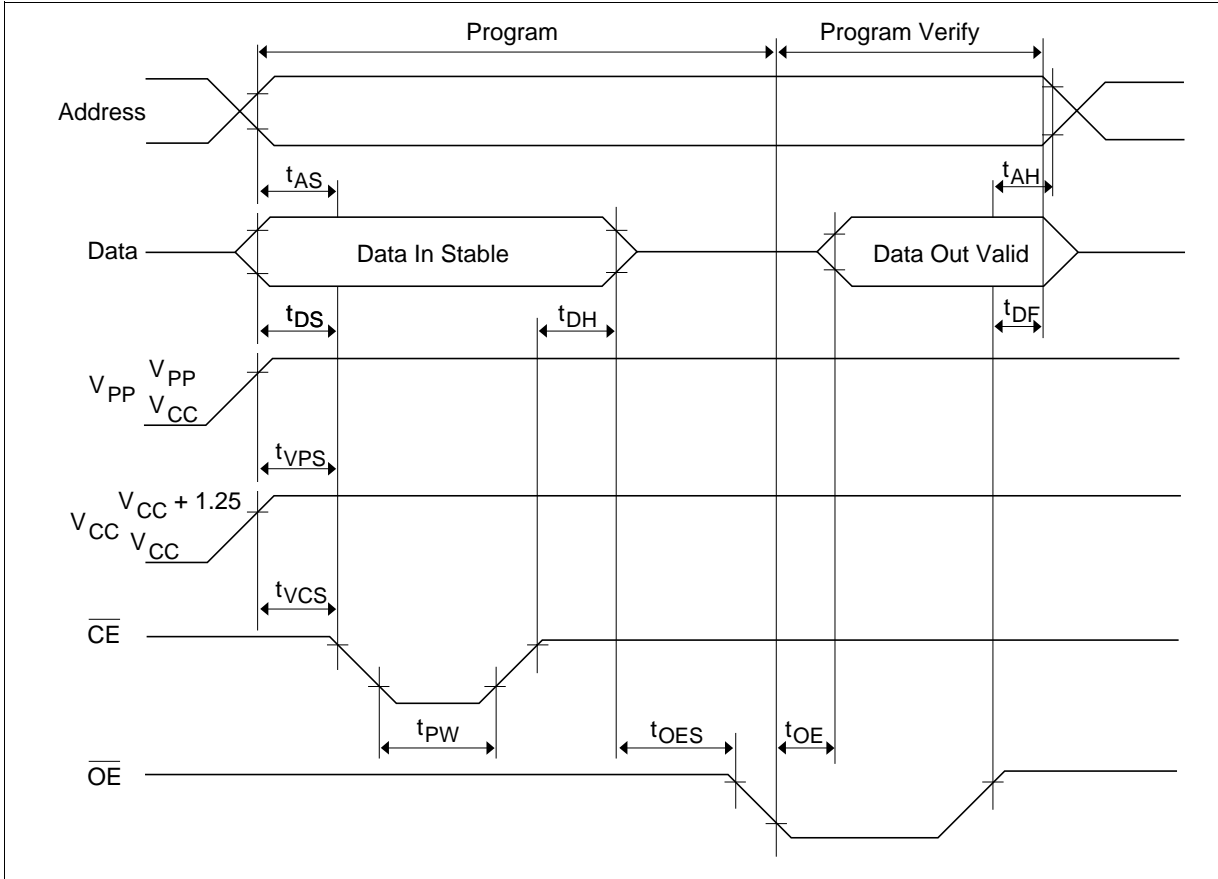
Program

Program Verify

Address

$t_{AS}$

$t_{AH}$

Data

Data In Stable

Data Out Valid

$t_{DS}$

$t_{DH}$

$t_{DF}$

$V_{PP}$ $V_{PP}$ $V_{CC}$

$t_{VPS}$

$V_{CC}$ $V_{CC}$ + 1.25 $V_{CC}$

$t_{VCS}$

$\overline{CE}$

$t_{PW}$

$t_{OES}$

$t_{OE}$

$\overline{OE}$